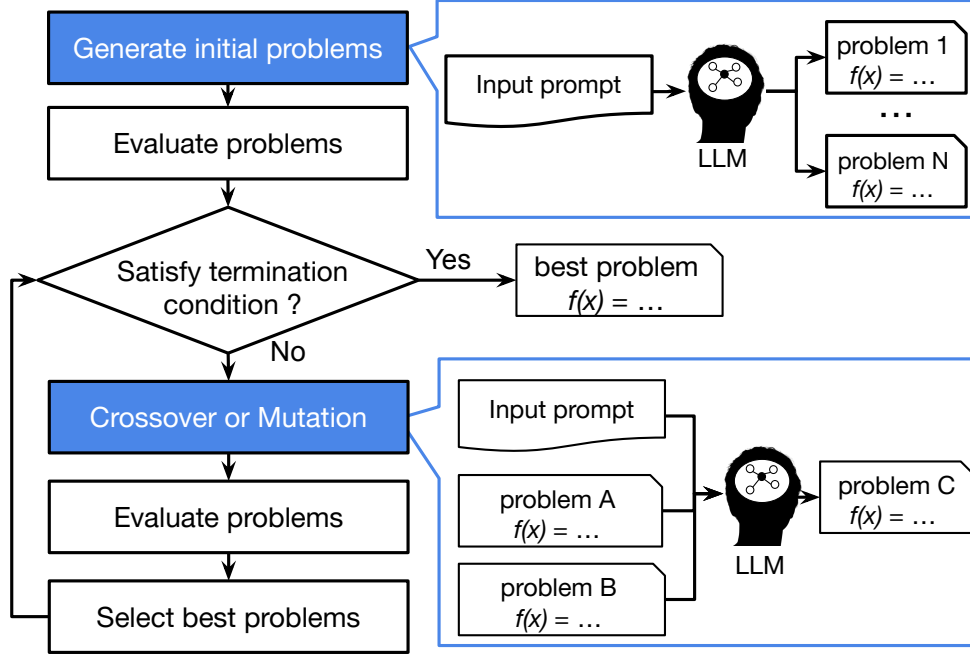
Generate initial problems

Input prompt

LLM

problem 1
$f(x)$ = …

…

problem N
$f(x)$ = …

Evaluate problems

Satisfy termination condition ?

Yes

best problem
$f(x)$ = …

No

Crossover or Mutation

Input prompt

problem A
$f(x)$ = …

problem B
$f(x)$ = …

LLM

problem C
$f(x)$ = …

Evaluate problems

Select best problems